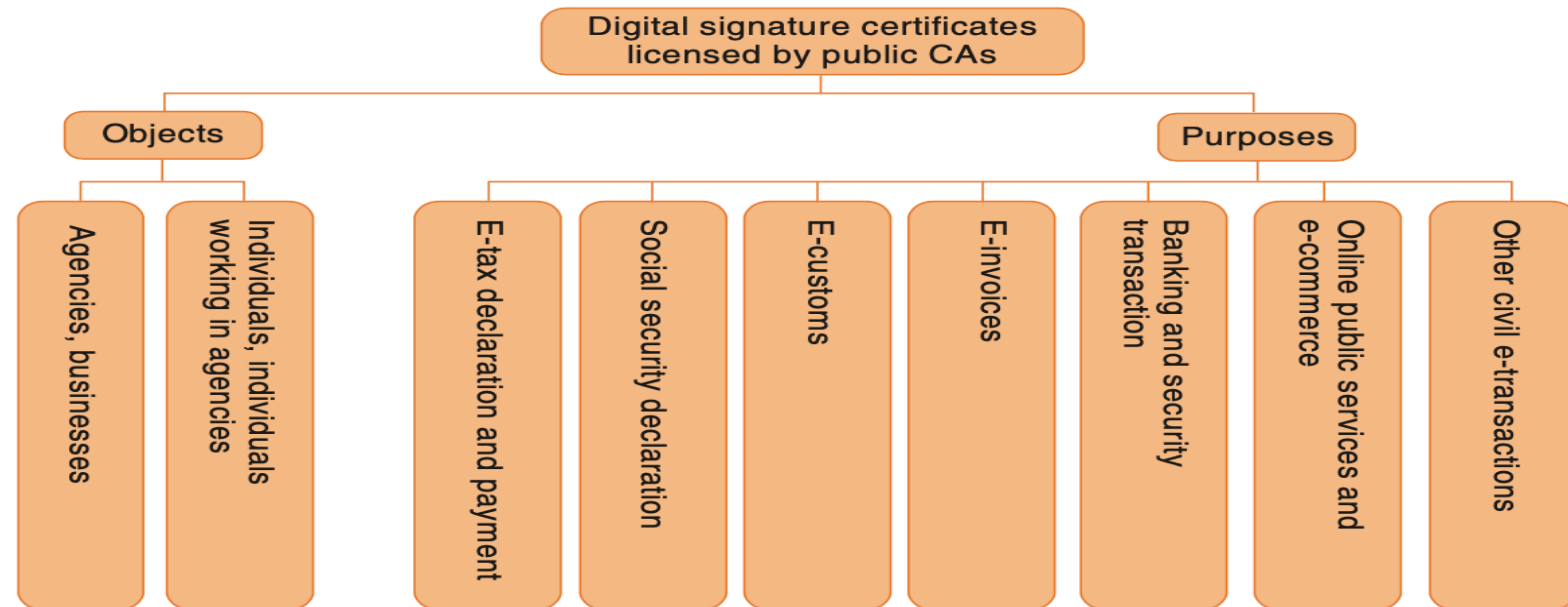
Digital signature certificates licensed by public CAs

Objects

Purposes

Agencies, businesses

Individuals, individuals working in agencies

E-tax declaration and payment

Social security declaration

E-customs

E-invoices

Banking and security transaction

Online public services and e-commerce

Other civil e-transactions